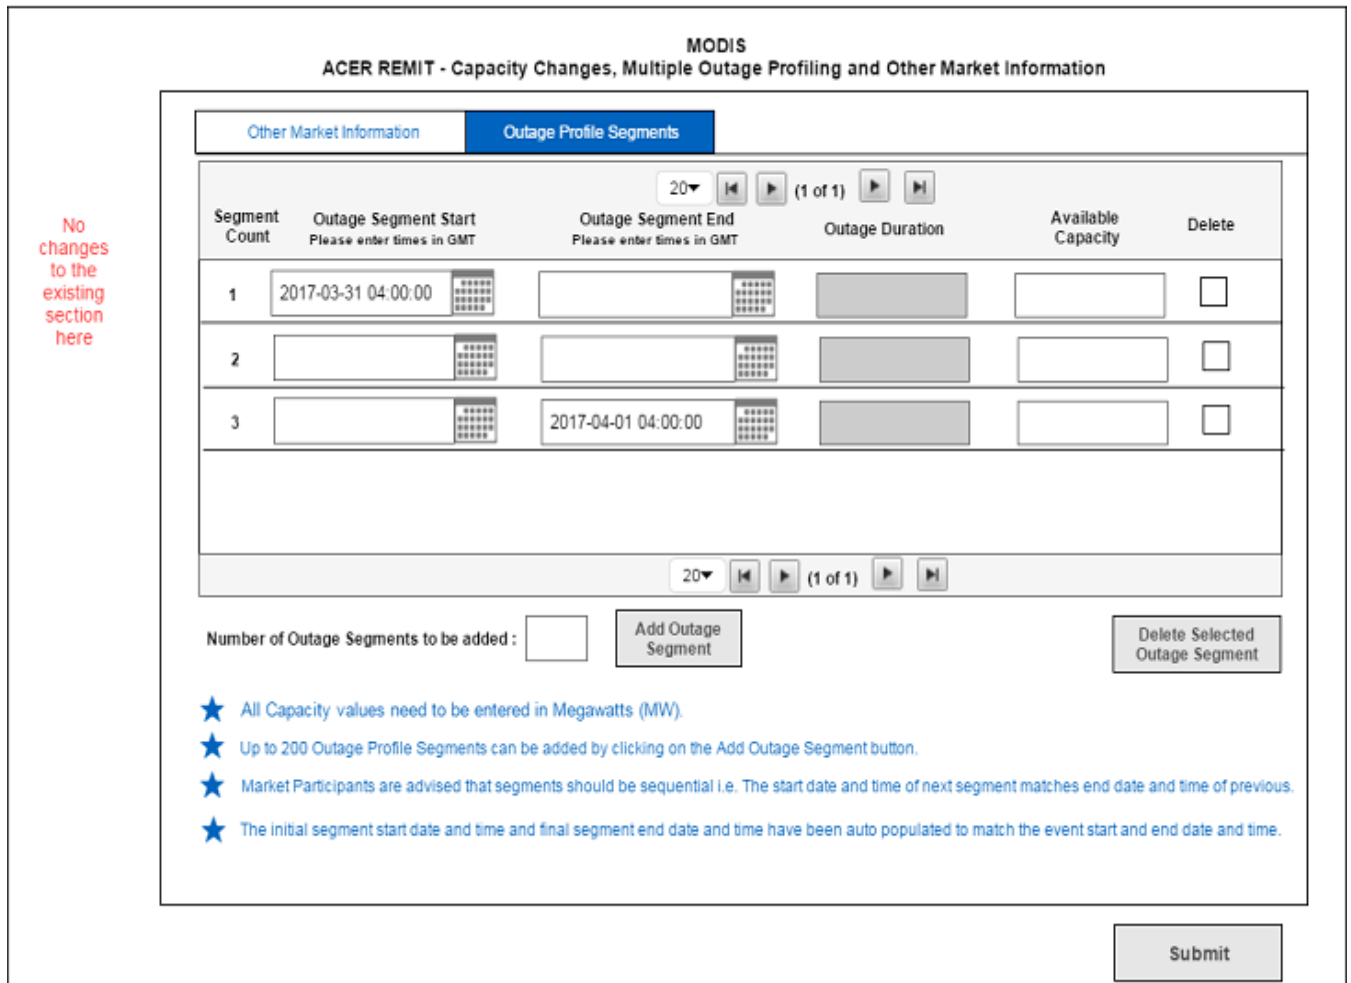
MODIS
ACER REMIT - Capacity Changes, Multiple Outage Profiling and Other Market Information

No changes to the existing section here

Other Market Information | Outage Profile Segments

20▾ (1 of 1)

| Segment Count | Outage Segment Start Please enter times in GMT | Outage Segment End Please enter times in GMT | Outage Duration | Available Capacity | Delete |
|---|---|---|---|---|---|
| 1 | 2017-03-31 04:00:00 | | | | |
| 2 | | | | | |
| 3 | | 2017-04-01 04:00:00 | | | |

20▾ (1 of 1)

Number of Outage Segments to be added :

Add Outage Segment

Delete Selected Outage Segment

All Capacity values need to be entered in Megawatts (MW).

Up to 200 Outage Profile Segments can be added by clicking on the Add Outage Segment button.

Market Participants are advised that segments should be sequential i.e. The start date and time of next segment matches end date and time of previous.

The initial segment start date and time and final segment end date and time have been auto populated to match the event start and end date and time.

Submit